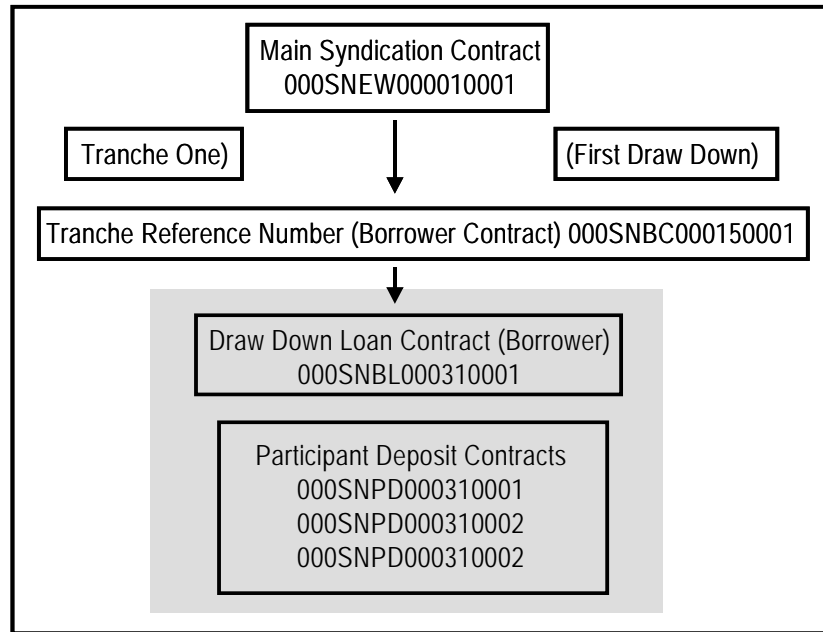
Main Syndication Contract
000SNEW000010001

Tranche One)

(First Draw Down)

Tranche Reference Number (Borrower Contract) 000SNBC000150001

Draw Down Loan Contract (Borrower)
000SNBL000310001

Participant Deposit Contracts
000SNPD000310001
000SNPD000310002
000SNPD000310002